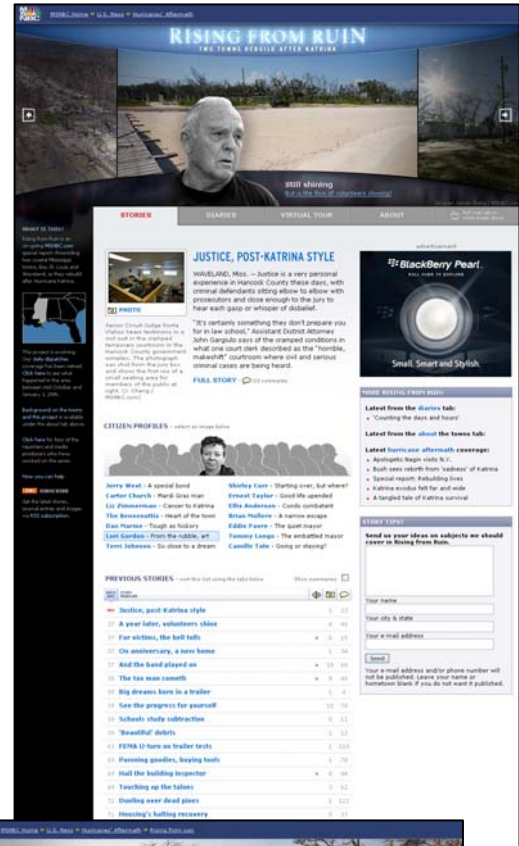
MSNBC Home » U.S. News » Hurricanes' Aftermath

RISING FROM RUIN

TWO TOWNS REBUILD AFTER KATRINA

Still shining

STORIES | DIARIES | VIRTUAL TOUR | ABOUT

WHAT IS THIS?

JUSTICE, POST-KATRINA STYLE

WAVELAND, Miss. -- Justice is a very personal experience in Hancock County these days, with criminal defendants sitting elbow to elbow with prosecutors and close enough to the jury to hear each gasp or whisper of disbelief.

"It's certainly something they don't prepare you for in law school," Assistant District Attorney John Gargiulo says of the cramped conditions in what one court clerk described as the "horrible, makeshift" courtroom where civil and serious criminal cases are being heard.

FULL STORY

PHOTO

advertisement

BlackBerry Pearl.

Small. Smart and Stylish.

MORE RISING FROM RUIN

Latest from the diaries tab:

'Counting the days and hours'

Latest from the about the towns tab:

Latest hurricane aftermath coverage:

Apologetic Nagin visits N.Y.

Bush sees rebirth from 'sadness' of Katrina

Special report: Rebuilding lives

Katrina exodus felt far and wide

A tangled tale of Katrina survival

CITIZEN PROFILES

Jerry West - A special bond
Carter Church - Mardi Gras man
Liz Zimmerman - Cancer to Katrina
The Benvenuttis - Heart of the town
Dan Marine - Tough as hickory
Lori Gordon - From the rubble, art
Terri Johnson - So close to a dream

Shirley Carr - Starting over, but where?
Ernest Taylor - Good life upended
Ellis Anderson - Condo combatant
Brian Mollere - A narrow escape
Eddie Favre - The quiet mayor
Tommy Longo - The embattled mayor
Camille Tate - Going or staying?

STORY TIPS?

Send us your ideas on subjects we should cover in Rising from Ruin.

Your name

Your city & state

Your e-mail address

Send

PREVIOUS STORIES

Show summaries

Justice, post-Katrina style
A year later, volunteers shine
For victims, the bell tolls
On anniversary, a new home
And the band played on
The tax man cometh
Big dreams born in a trailer
See the progress for yourself
Schools study subtraction
'Beautiful' debris
FEMA U-turn on trailer tests
Passing goodies, buying fuels
Hail the building inspector
Touching up the tatoos
Dueling over dead pines
Housing's halting recovery

MSNBC Home » U.S. News » Hurricanes' Aftermath » Rising from ruin